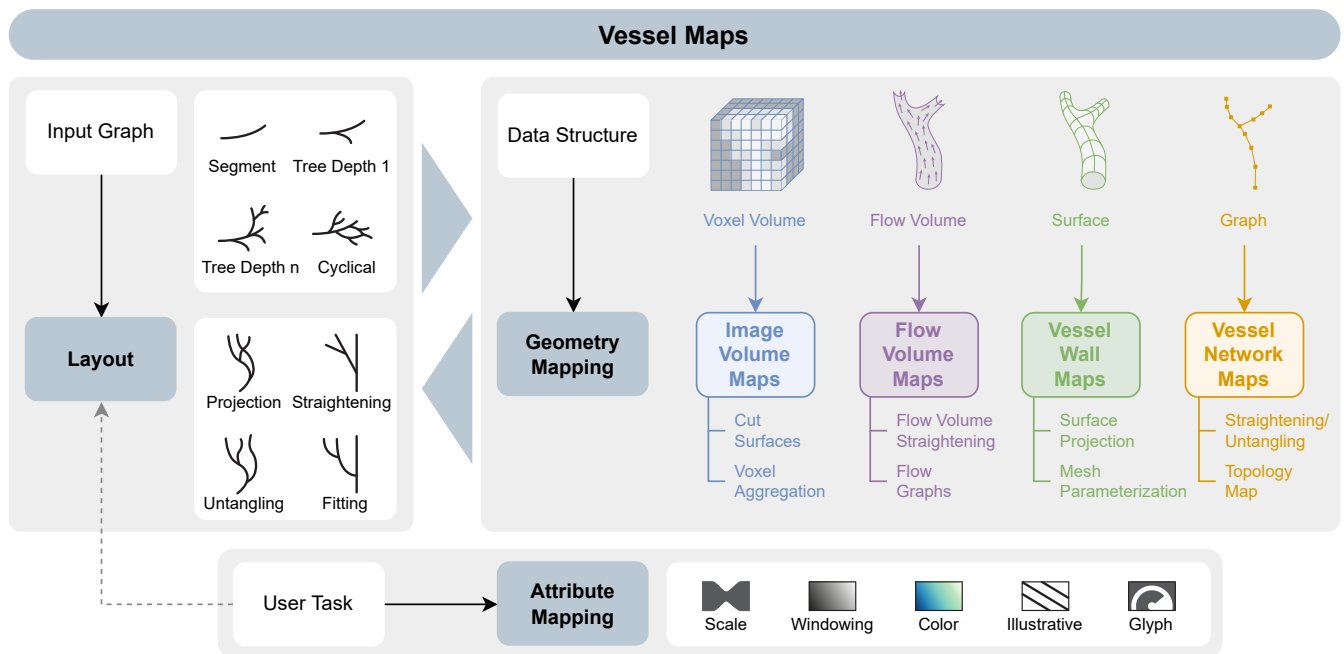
Vessel Maps

Input Graph

Segment
Tree Depth 1
Tree Depth n
Cyclical

Layout

Projection
Straightening
Untangling
Fitting

Data Structure

Geometry Mapping

Voxel Volume
Flow Volume
Surface
Graph

Image Volume Maps
Cut Surfaces
Voxel Aggregation

Flow Volume Maps
Flow Volume Straightening
Flow Graphs

Vessel Wall Maps
Surface Projection
Mesh Parameterization

Vessel Network Maps
Straightening/ Untangling
Topology Map

User Task

Attribute Mapping

Scale
Windowing
Color
Illustrative
Glyph